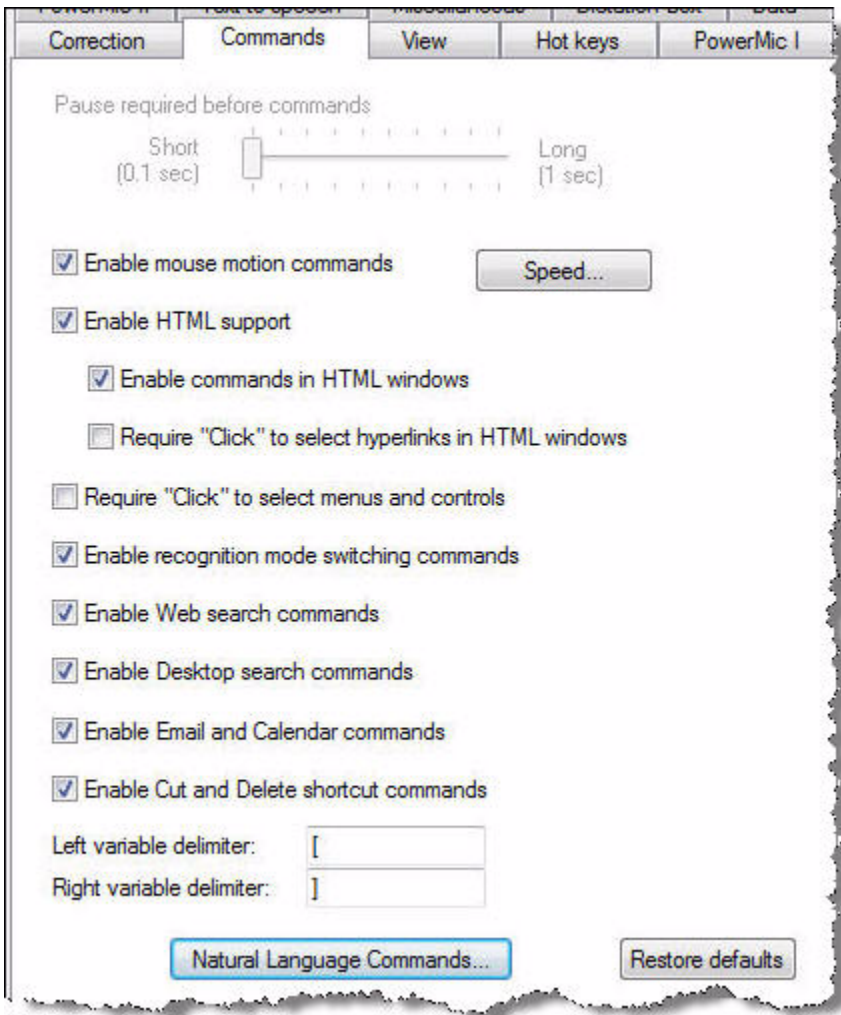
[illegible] | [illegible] | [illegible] | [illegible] | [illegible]

Correction | Commands | View | Hot keys | PowerMic I

Pause required before commands

Short (0.1 sec)

Long (1 sec)

Enable mouse motion commands

Speed...

Enable HTML support

Enable commands in HTML windows

Require "Click" to select hyperlinks in HTML windows

Require "Click" to select menus and controls

Enable recognition mode switching commands

Enable Web search commands

Enable Desktop search commands

Enable Email and Calendar commands

Enable Cut and Delete shortcut commands

Left variable delimiter: [

Right variable delimiter: ]

Natural Language Commands...

Restore defaults